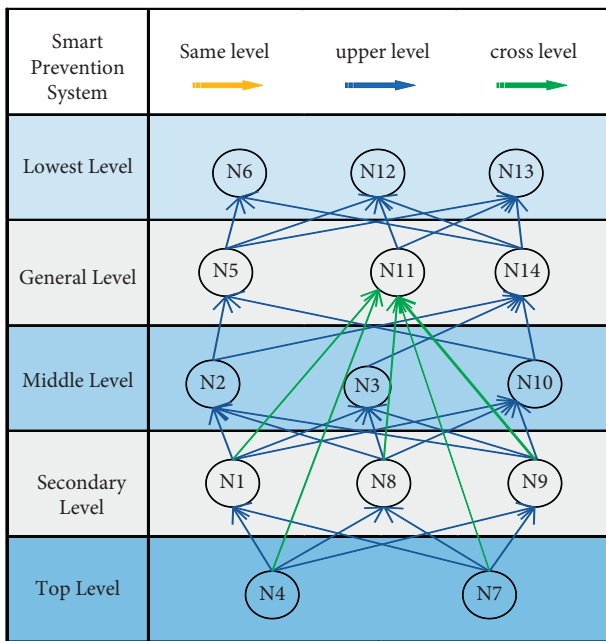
| Smart Prevention System | Same level | upper level | cross level |
|---|---|---|---|
| Lowest Level | N6 | N12 | N13 |
| General Level | N5 | N11 | N14 |
| Middle Level | N2 | N3 | N10 |
| Secondary Level | N1 | N8 | N9 |
| Top Level | N4 | | N7 |